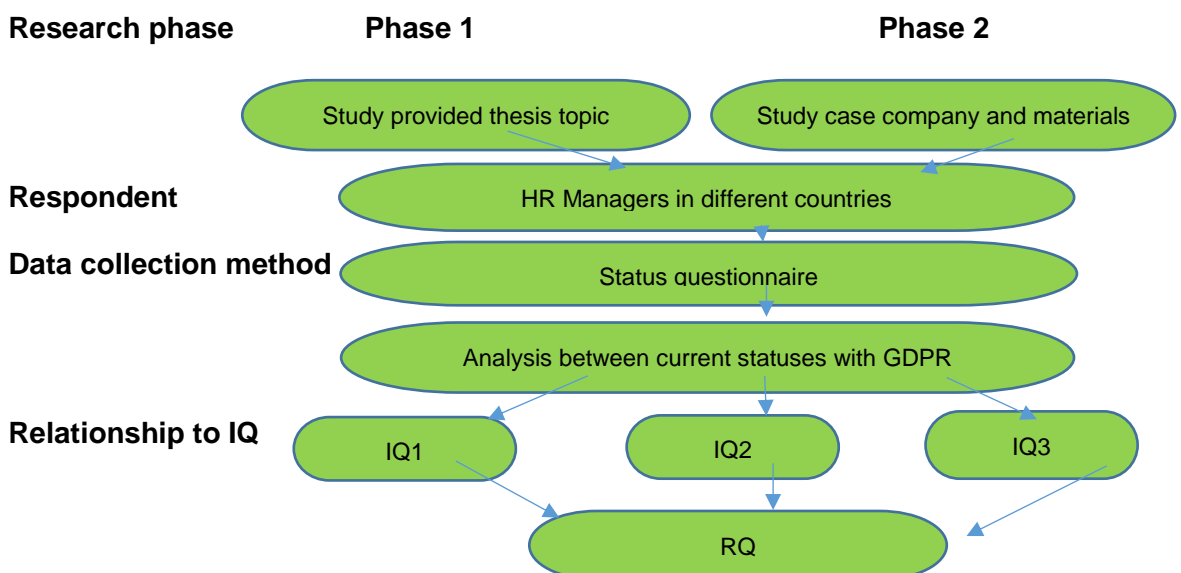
Research phase

Phase 1

Phase 2

Study provided thesis topic

Study case company and materials

Respondent

HR Managers in different countries

Data collection method

Status questionnaire

Analysis between current statuses with GDPR

Relationship to IQ

IQ1

IQ2

IQ3

RQ